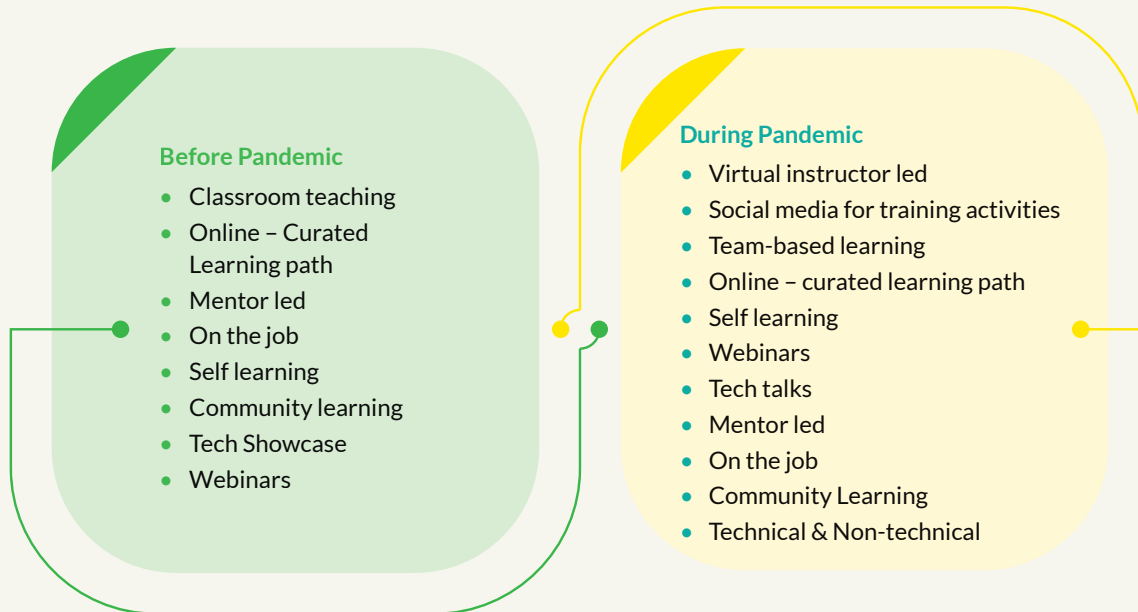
Before Pandemic

- Classroom teaching
- Online – Curated Learning path
- Mentor led
- On the job
- Self learning
- Community learning
- Tech Showcase
- Webinars

During Pandemic

- Virtual instructor led
- Social media for training activities
- Team-based learning
- Online – curated learning path
- Self learning
- Webinars
- Tech talks
- Mentor led
- On the job
- Community Learning
- Technical & Non-technical